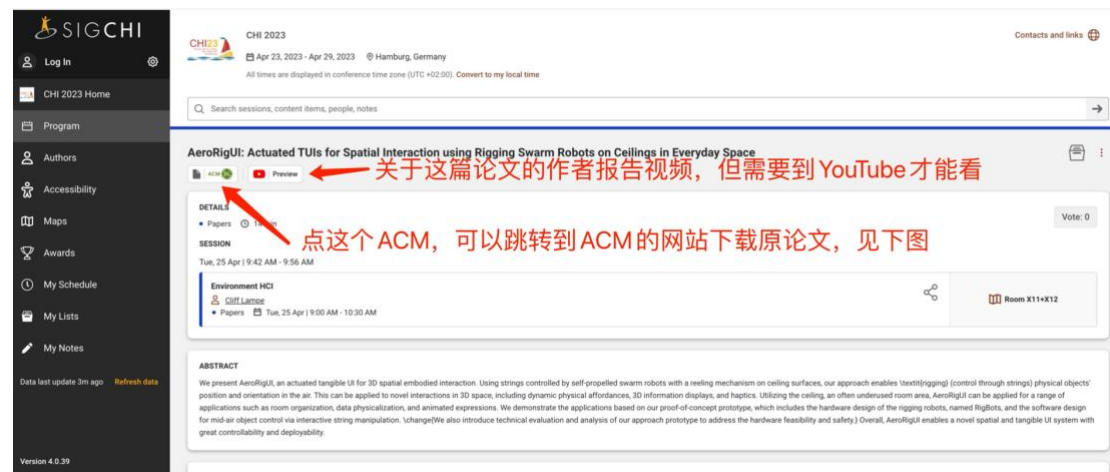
SIGCHI

Log In

CHI 2023 Home

Program

Authors

Accessibility

Maps

Awards

My Schedule

My Lists

My Notes

Data last update 3m ago Refresh data

Version 4.0.39

CHI 2023

Apr 23, 2023 - Apr 29, 2023 Hamburg, Germany

All times are displayed in conference time zone (UTC +02:00). Convert to my local time

Contacts and links

Search sessions, content items, people, notes

AeroRigUI: Actuated TUIs for Spatial Interaction using Rigging Swarm Robots on Ceilings in Everyday Space

ACM Preview

关于这篇论文的作者报告视频，但需要到YouTube才能看

DETAILS

Papers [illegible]

SESSION

Tue, 25 Apr | 9:42 AM - 9:56 AM

点这个ACM，可以跳转到ACM的网站下载原论文，见下图

Vote: 0

Environment HCI

Cliff Lampe

Papers Tue, 25 Apr | 9:00 AM - 10:30 AM

Room X11+X12

ABSTRACT

We present AeroRigUI, an actuated tangible UI for 3D spatial embodied interaction. Using strings controlled by self-propelled swarm robots with a reeling mechanism on ceiling surfaces, our approach enables \textit{rigging} (control through strings) physical objects' position and orientation in the air. This can be applied to novel interactions in 3D space, including dynamic physical affordances, 3D information displays, and haptics. Utilizing the ceiling, an often underused room area, AeroRigUI can be applied for a range of applications such as room organization, data physicalization, and animated expressions. We demonstrate the applications based on our proof-of-concept prototype, which includes the hardware design of the rigging robots, named RigBots, and the software design for mid-air object control via interactive string manipulation. \change{We also introduce technical evaluation and analysis of our approach prototype to address the hardware feasibility and safety.} Overall, AeroRigUI enables a novel spatial and tangible UI system with great controllability and deployability.